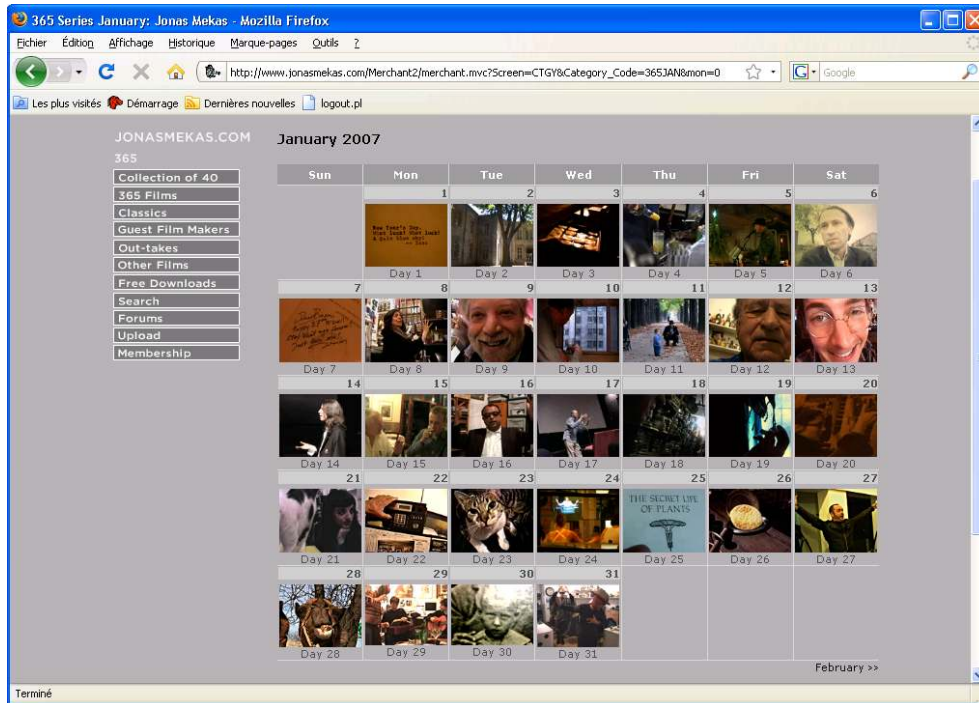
365 Series January: Jonas Mekas - Mozilla Firefox

Fichier Édition Affichage Historique Marque-pages Outils ?

http://www.jonasmekas.com/Merchant2/merchant.mvc?Screen=CTGY&Category_Code=365JAN&mon=0

Google

Les plus visités Démarrage Dernières nouvelles logout.pl

JONASMEKAS.COM
365
Collection of 40
365 Films
Classics
Guest Film Makers
Out-takes
Other Films
Free Downloads
Search
Forums
Upload
Membership

January 2007

| Sun | Mon | Tue | Wed | Thu | Fri | Sat |
|---|---|---|---|---|---|---|
| | 1 Day 1 | 2 Day 2 | 3 Day 3 | 4 Day 4 | 5 Day 5 | 6 Day 6 |
| 7 Day 7 | 8 Day 8 | 9 Day 9 | 10 Day 10 | 11 Day 11 | 12 Day 12 | 13 Day 13 |
| 14 Day 14 | 15 Day 15 | 16 Day 16 | 17 Day 17 | 18 Day 18 | 19 Day 19 | 20 Day 20 |
| 21 Day 21 | 22 Day 22 | 23 Day 23 | 24 Day 24 | 25 THE SECRET LIFE OF PLANTS Day 25 | 26 Day 26 | 27 Day 27 |
| 28 Day 28 | 29 Day 29 | 30 Day 30 | 31 Day 31 | | | |

February >>

Terminé